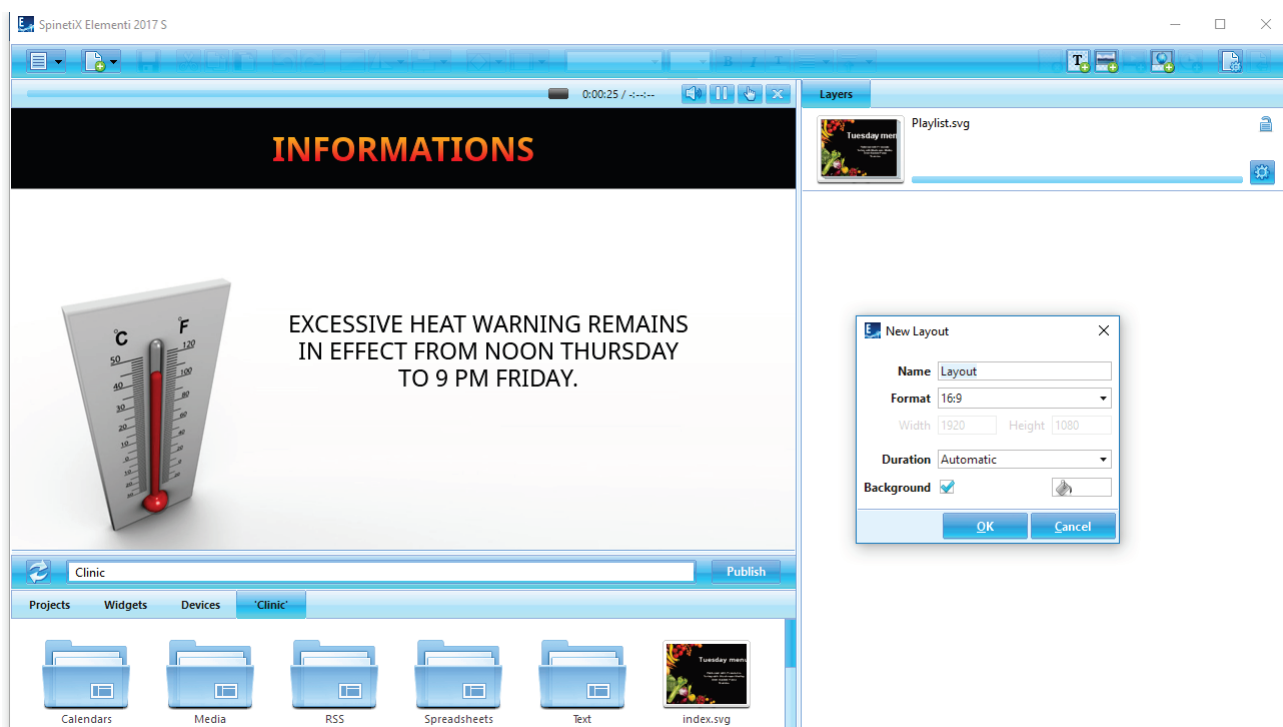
SpinetiX Elementi 2017 S

0:00:25 / -:--:--

Layers

Playlist.svg

Tuesday menu

INFORMATIONS

C F
50 120
40 100
30 80
20 60
10 40
0 20
10 0
20
30

EXCESSIVE HEAT WARNING REMAINS IN EFFECT FROM NOON THURSDAY TO 9 PM FRIDAY.

New Layout

Name Layout
Format 16:9
Width 1920 Height 1080
Duration Automatic
Background

OK Cancel

Clinic

Publish

Projects Widgets Devices 'Clinic'

Calendars Media RSS Spreadsheets Text index.svg

Tuesday menu